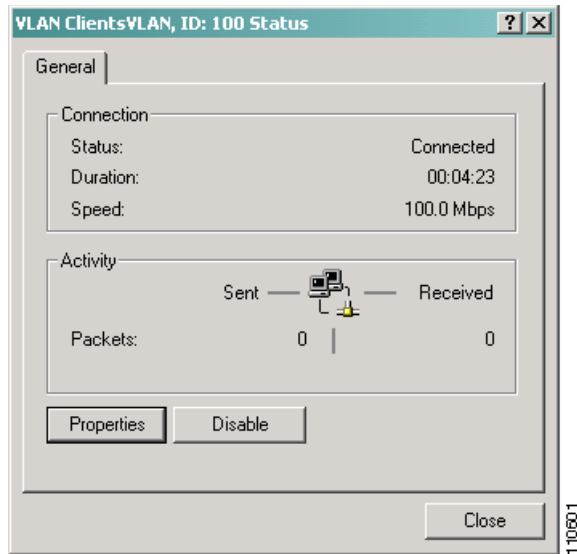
VLAN ClientsVLAN, ID: 100 Status

?
X

General

Connection

| | |
|---|---|
| Status: | Connected |
| Duration: | 00:04:23 |
| Speed: | 100.0 Mbps |

Activity

Sent — — Received

Packets: 0 0

Properties
Disable

Close

110601